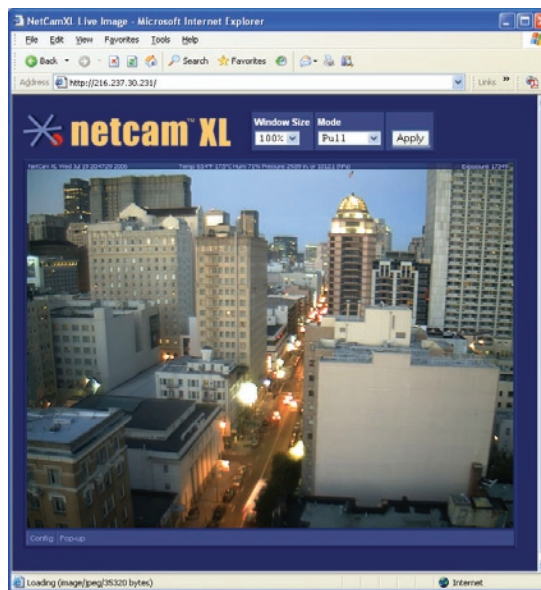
NetCamXL Live Image - Microsoft Internet Explorer

File Edit View Favorites Tools Help

Back Search Favorites

Address http://216.237.30.231/

Links

netcam XL

Window Size
100%

Mode
Full

Apply

NetCam XL Wed Jul 19 20:47:29 2006 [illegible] Exposure 1/245

Config Pop-up

Loading (image/jpeg(35320 bytes)

Internet